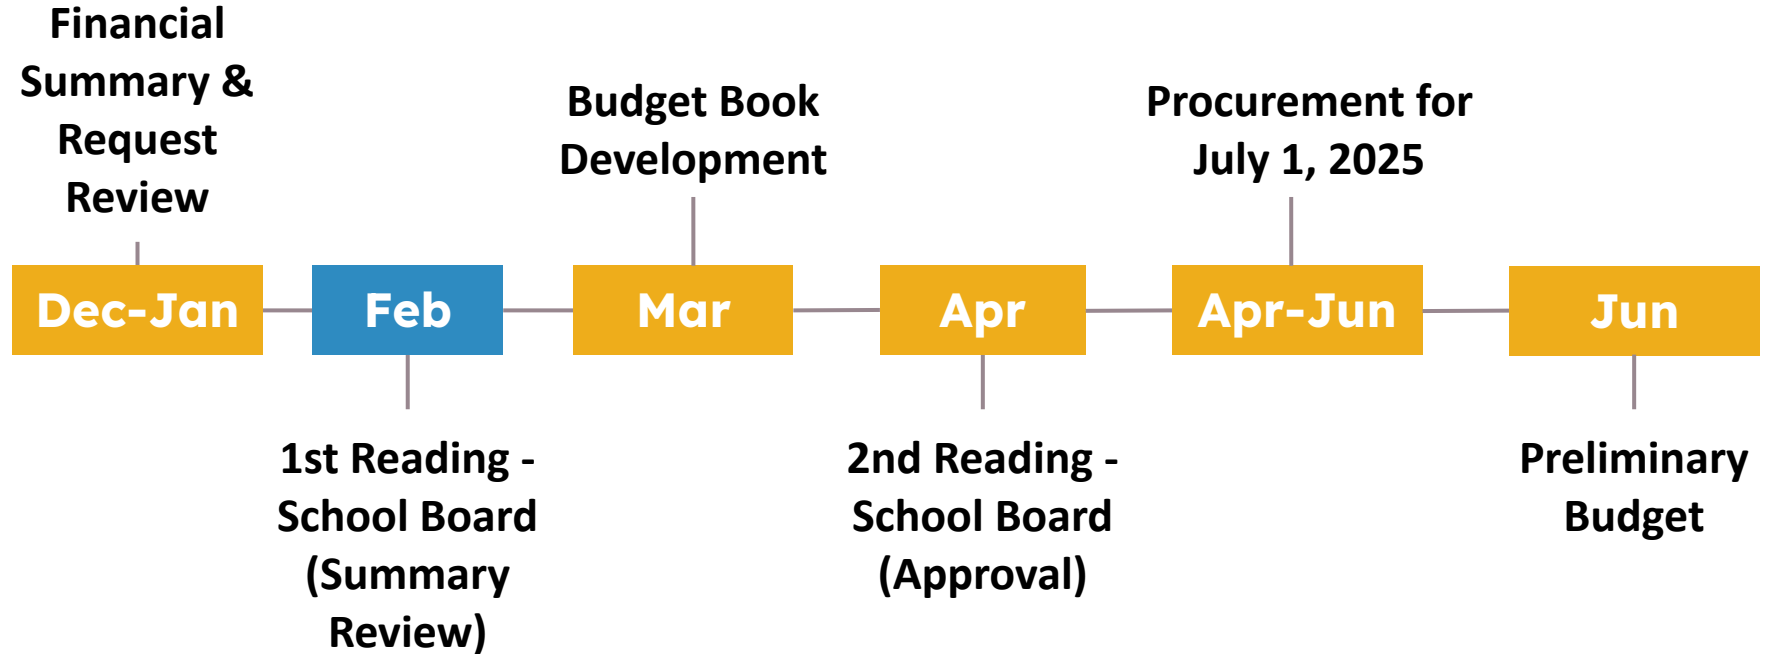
Financial Summary & Request Review

Budget Book Development

Procurement for July 1, 2025

Dec-Jan

Feb

Mar

Apr

Apr-Jun

Jun

1st Reading - School Board (Summary Review)

2nd Reading - School Board (Approval)

Preliminary Budget